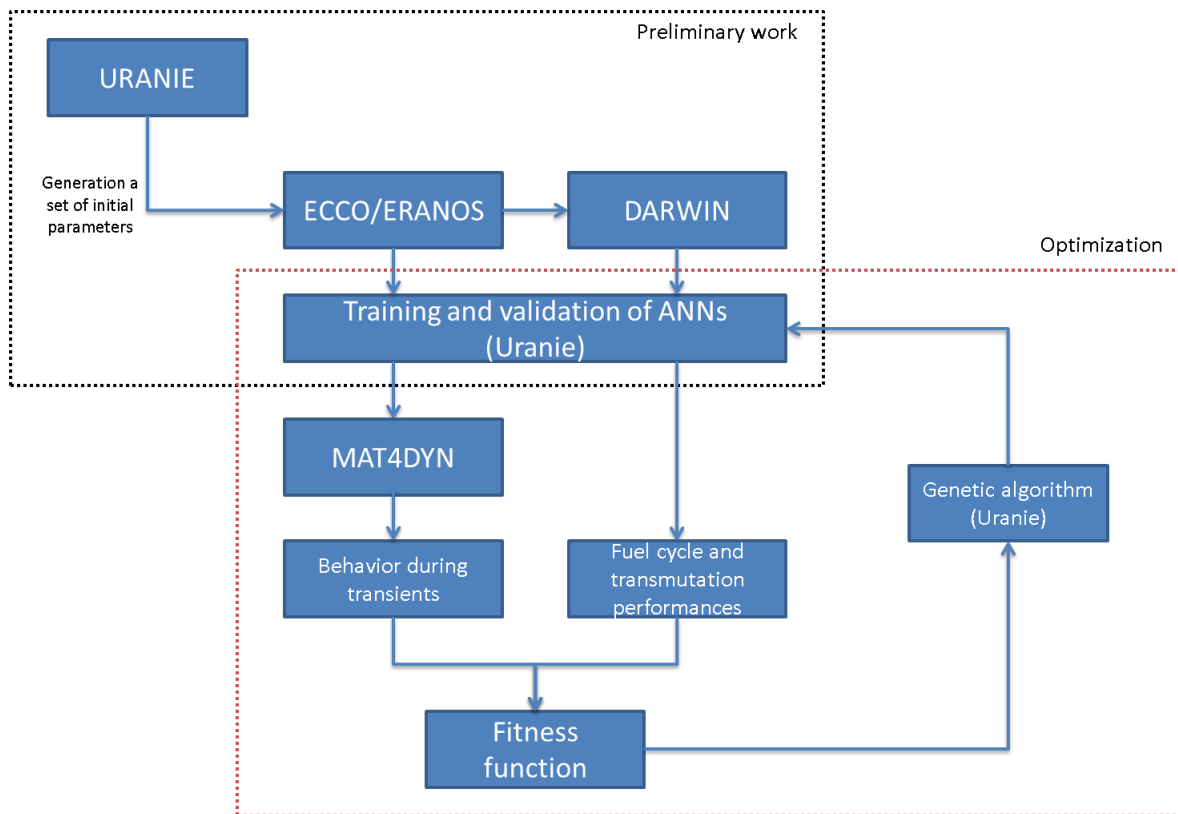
Preliminary work

URANIE

Generation a set of initial parameters

ECCO/ERANOS

DARWIN

Optimization

Training and validation of ANNs (Uranie)

MAT4DYN

Genetic algorithm (Uranie)

Behavior during transients

Fuel cycle and transmutation performances

Fitness function